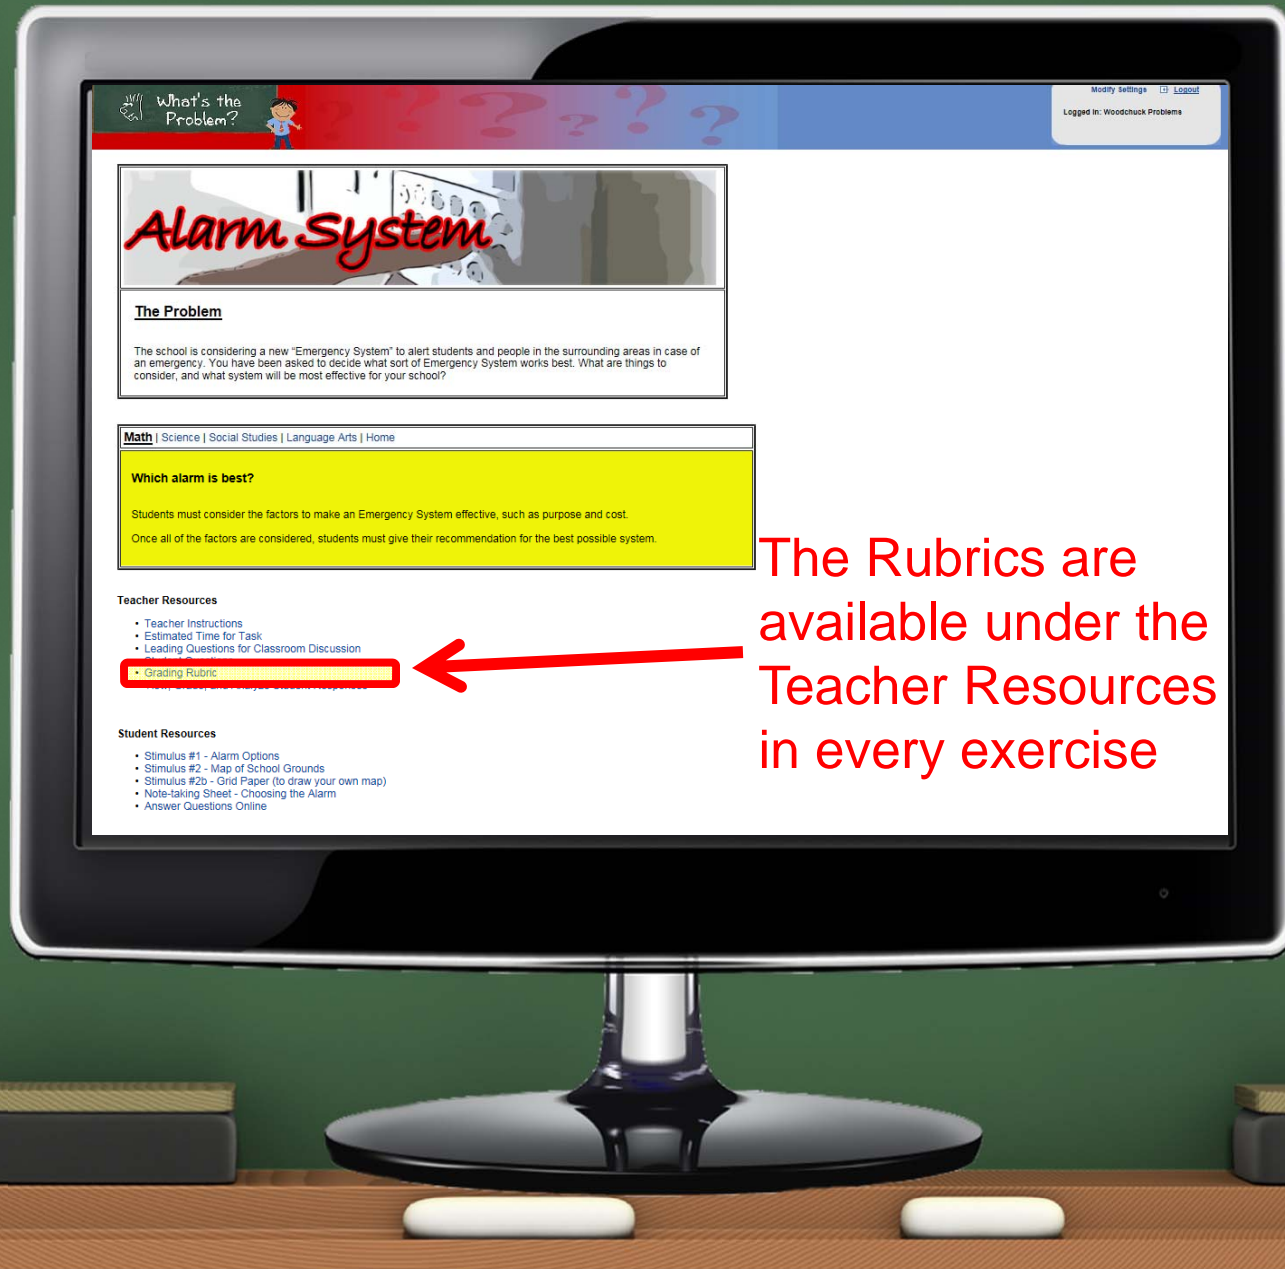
What's the Problem?

Modify Settings Logout

Logged in: Woodchuck Problems

Alarm System

The Problem

The school is considering a new "Emergency System" to alert students and people in the surrounding areas in case of an emergency. You have been asked to decide what sort of Emergency System works best. What are things to consider, and what system will be most effective for your school?

Math | Science | Social Studies | Language Arts | Home

Which alarm is best?

Students must consider the factors to make an Emergency System effective, such as purpose and cost.

Once all of the factors are considered, students must give their recommendation for the best possible system.

Teacher Resources

• Teacher Instructions
• Estimated Time for Task
• Leading Questions for Classroom Discussion
• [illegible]
• Grading Rubric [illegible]
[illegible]

Student Resources

• Stimulus #1 - Alarm Options
• Stimulus #2 - Map of School Grounds
• Stimulus #2b - Grid Paper (to draw your own map)
• Note-taking Sheet - Choosing the Alarm
• Answer Questions Online

The Rubrics are available under the Teacher Resources in every exercise